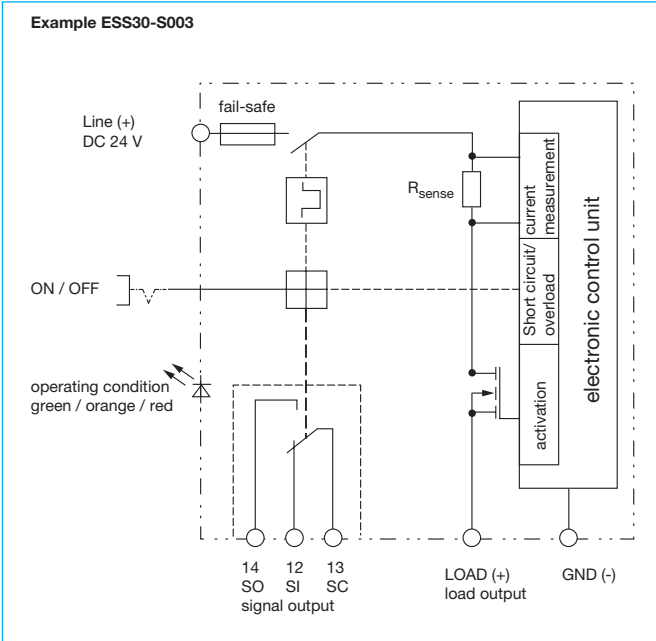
Example ESS30-S003

Line (+)
DC 24 V

fail-safe

$R_{sense}$

current measurement

Short circuit/ overload

activation

electronic control unit

ON / OFF

operating condition
green / orange / red

14
SO

12
SI

13
SC

signal output

LOAD (+)
load output

GND (-)